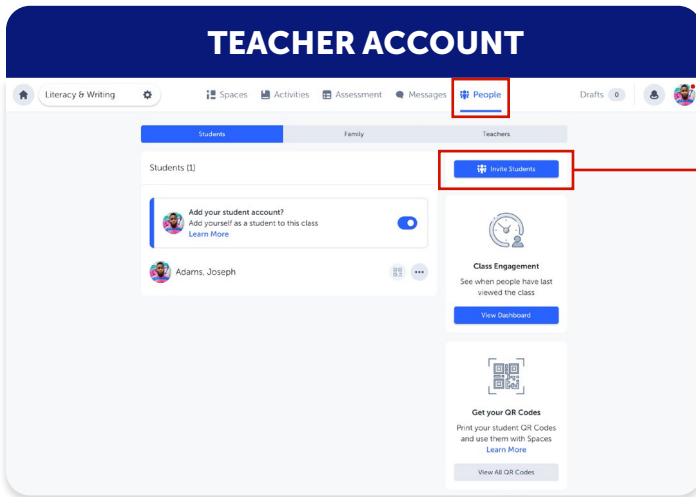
TEACHER ACCOUNT

Literacy & Writing

Spaces Activities Assessment Messages People

Drafts 0

Students Family Teachers

Students (1)

Invite Students

Add your student account?
Add yourself as a student to this class
Learn More

Adams, Joseph

Class Engagement
See when people have last viewed the class

View Dashboard

Get your QR Codes
Print your student QR Codes and use them with Spaces
Learn More

View All QR Codes